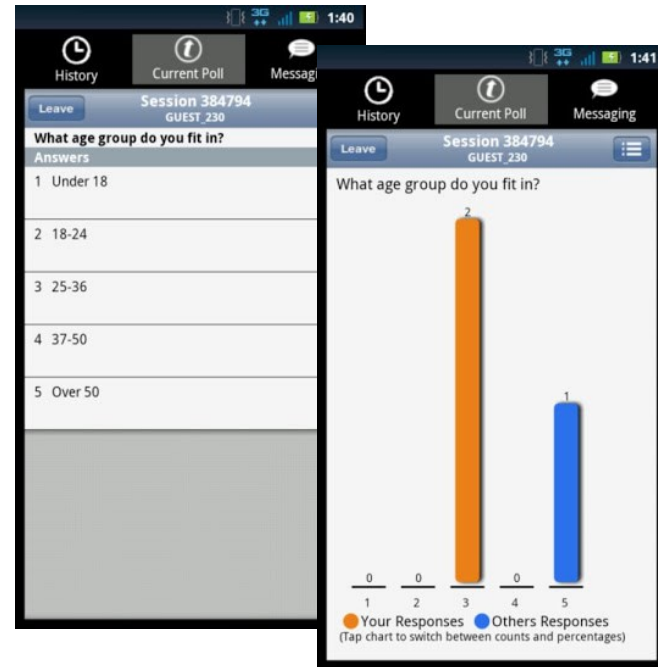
3G 1:40

History

Current Poll

Messagi

Leave

Session 384794

GUEST_230

What age group do you fit in?

Answers

1 Under 18

2 18-24

3 25-36

4 37-50

5 Over 50

3G 1:41

History

Current Poll

Messaging

Leave

Session 384794

GUEST_230

What age group do you fit in?

2

1

0

0

0

1

2

3

4

5

Your Responses Others Responses

(Tap chart to switch between counts and percentages)